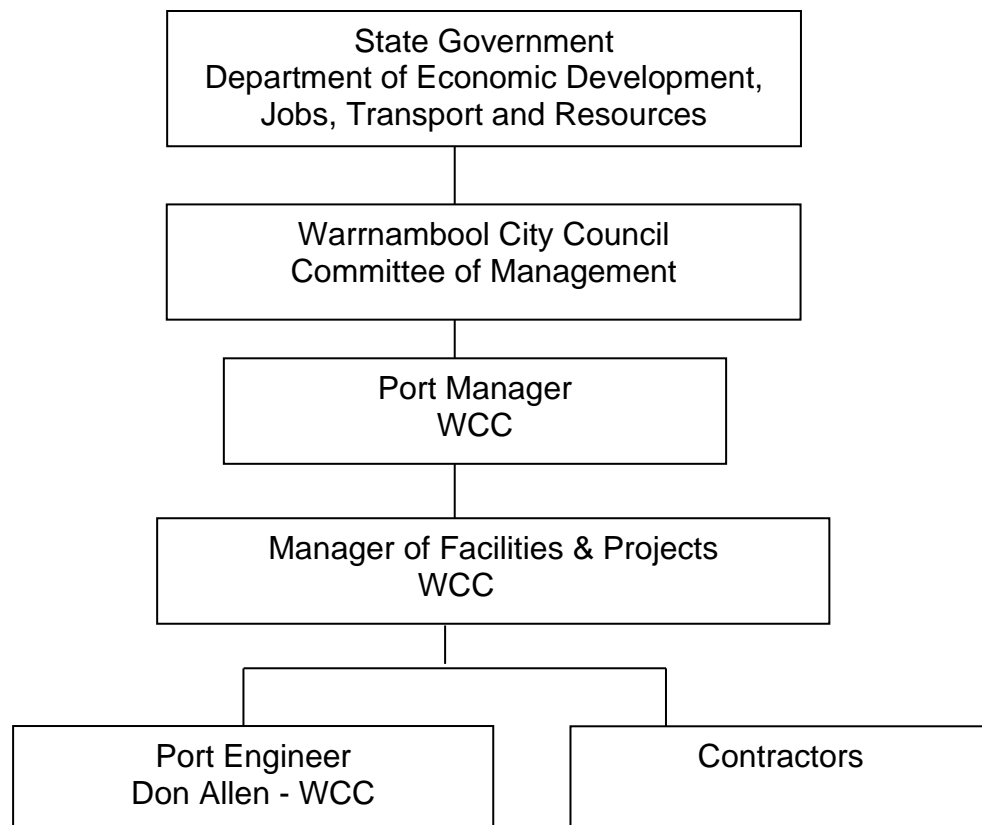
State Government
Department of Economic Development, Jobs, Transport and Resources

Warrnambool City Council
Committee of Management

Port Manager
WCC

Manager of Facilities & Projects
WCC

Port Engineer
Don Allen - WCC

Contractors